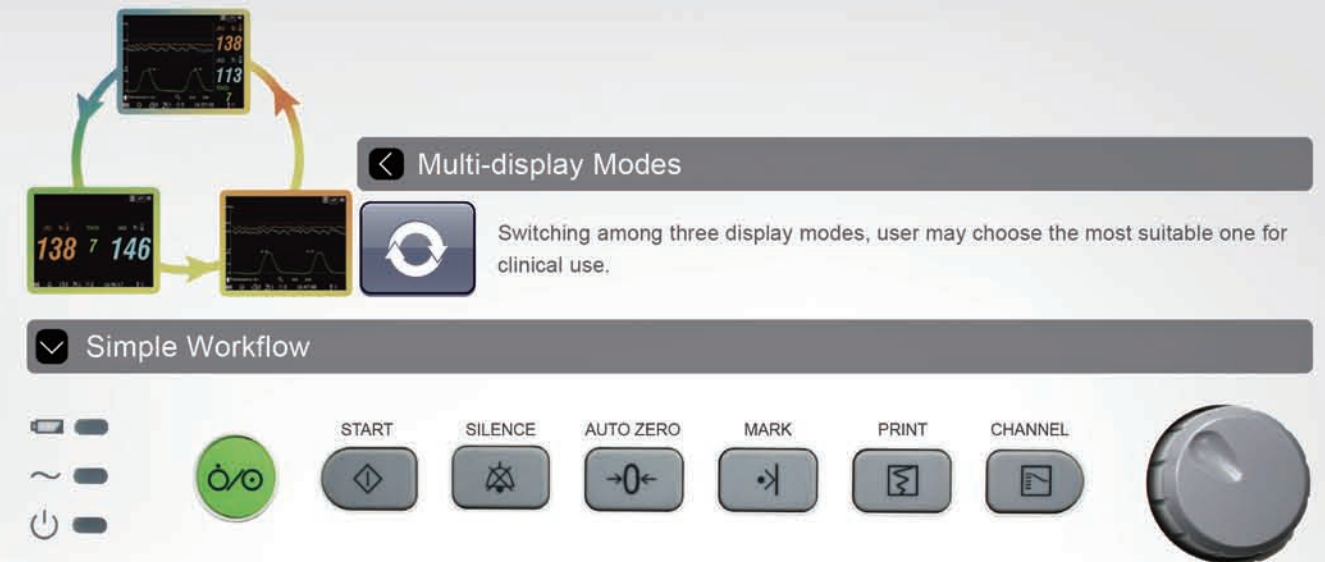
138
113
7

138 7 146

Multi-display Modes

Switching among three display modes, user may choose the most suitable one for clinical use.

Simple Workflow

START

SILENCE

AUTO ZERO

MARK

PRINT

CHANNEL